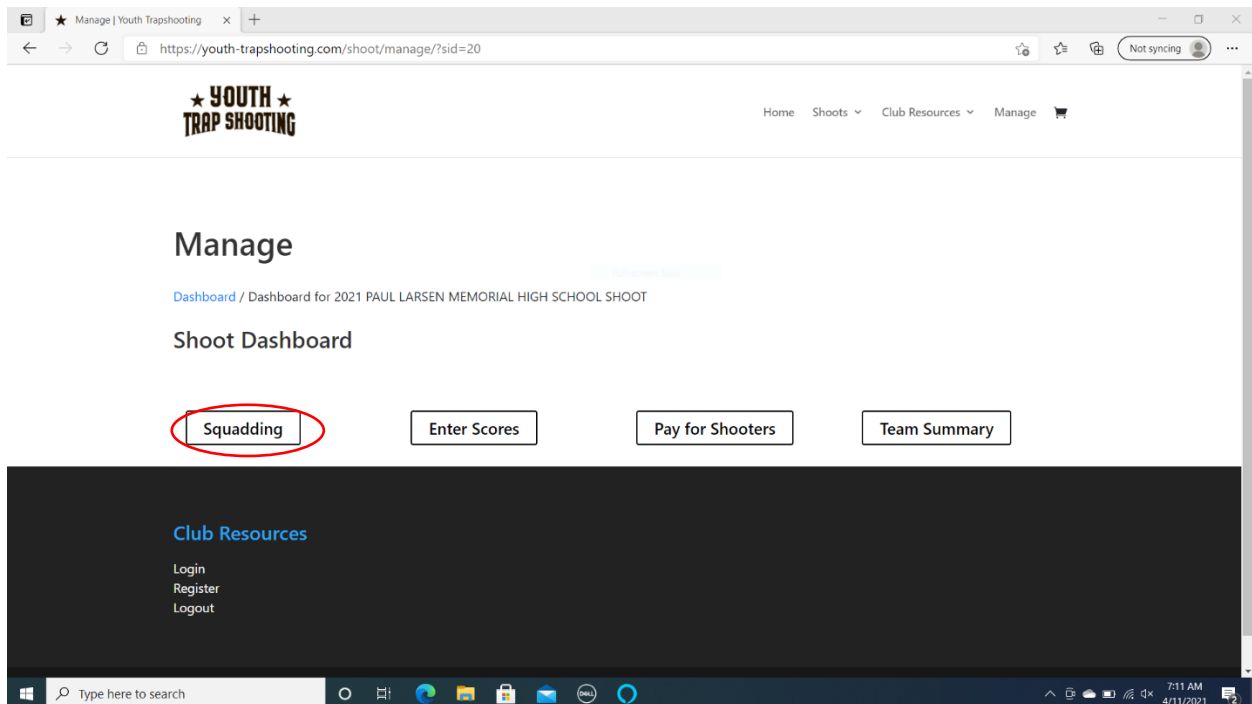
Manage | Youth Trapshooting

https://youth-trapshooting.com/shoot/manage/?sid=20

Not syncing

★ YOUTH ★
TRAP SHOOTING

Home Shoots Club Resources Manage

Manage

Dashboard / Dashboard for 2021 PAUL LARSEN MEMORIAL HIGH SCHOOL SHOOT

Shoot Dashboard

Squadding

Enter Scores

Pay for Shooters

Team Summary

Club Resources

Login
Register
Logout

Type here to search

7:11 AM
4/11/2021